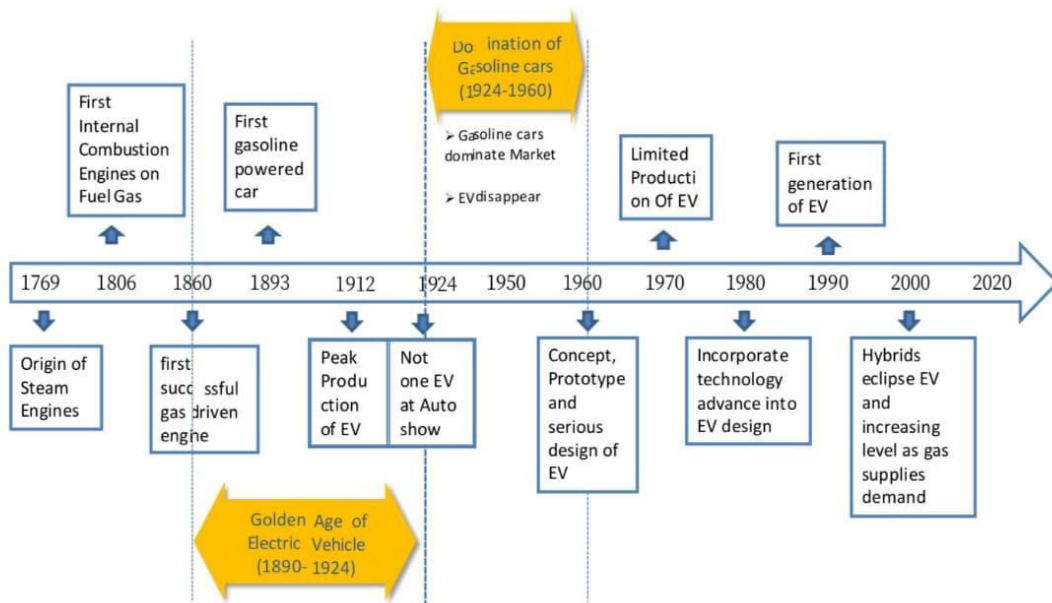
Do ination of Gasoline cars (1924-1960)

First Internal Combustion Engines on Fuel Gas

First gasoline powered car

➢ Gasoline cars dominate Market

➢ EVdisappear

Limited Production Of EV

First generation of EV

1769 1806 1860 1893 1912 1924 1950 1960 1970 1980 1990 2000 2020

Origin of Steam Engines

first successful gas driven engne

Peak Production of EV

Not one EV at Auto show

Concept, Prototype and serious design of EV

Incorporate technology advance into EV design

Hybrids eclipse EV and increasing level as gas supplies demand

Golden Age of Electric Vehicle (1890- 1924)